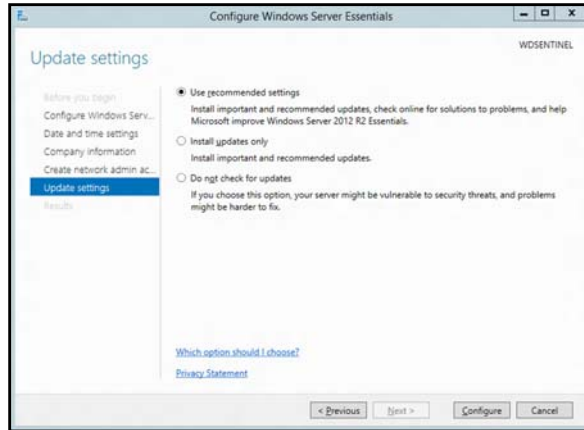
Configure Windows Server Essentials

WDSENTINEL

Update settings

Before you begin
Configure Windows Serv...
Date and time settings
Company information
Create network admin ac...
Update settings
Results

Use recommended settings
Install important and recommended updates, check online for solutions to problems, and help Microsoft improve Windows Server 2012 R2 Essentials.

Install updates only
Install important and recommended updates.

Do not check for updates
If you choose this option, your server might be vulnerable to security threats, and problems might be harder to fix.

Which option should I choose?

Privacy Statement

< Previous | Next > | Configure | Cancel